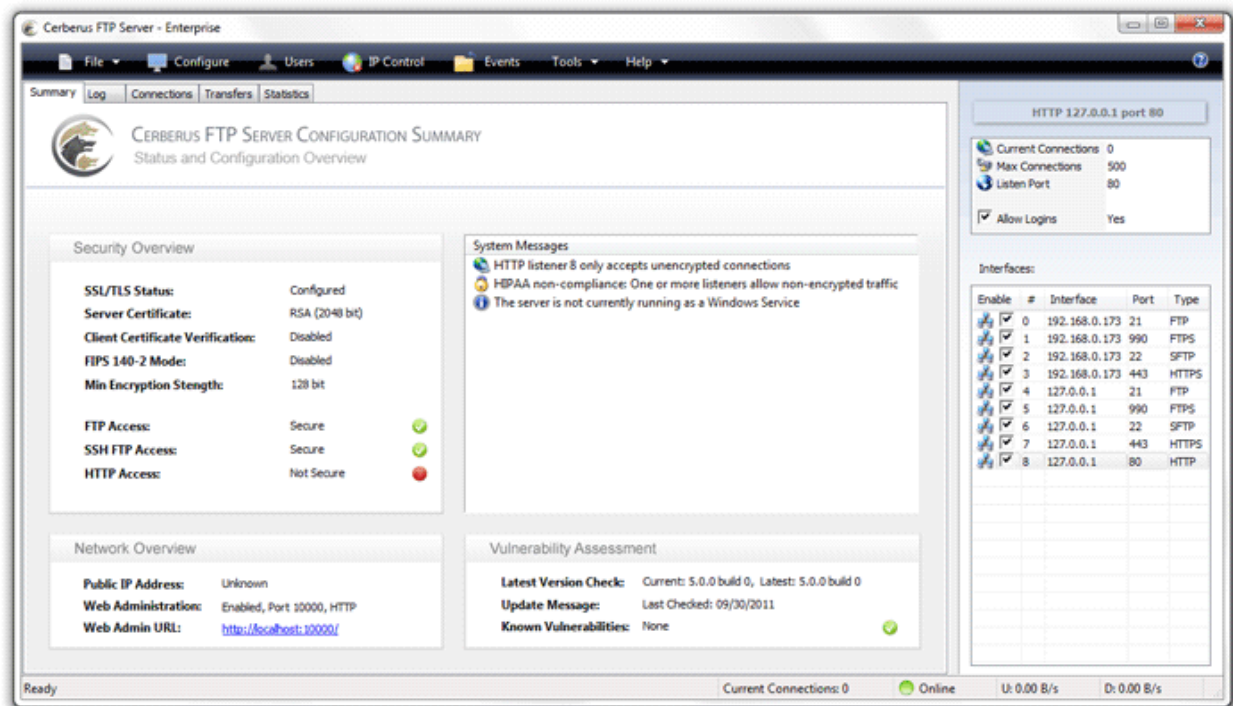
Cerberus FTP Server - Enterprise

File ▾ Configure Users IP Control Events Tools ▾ Help ▾

Summary Log Connections Transfers Statistics

CERBERUS FTP SERVER CONFIGURATION SUMMARY
Status and Configuration Overview

Security Overview

SSL/TLS Status: Configured
Server Certificate: RSA (2048 bit)
Client Certificate Verification: Disabled
FIPS 140-2 Mode: Disabled
Min Encryption Stength: 128 bit

FTP Access: Secure
SSH FTP Access: Secure
HTTP Access: Not Secure

System Messages
HTTP listener 8 only accepts unencrypted connections
HIPAA non-compliance: One or more listeners allow non-encrypted traffic
The server is not currently running as a Windows Service

Network Overview

Public IP Address: Unknown
Web Administration: Enabled, Port 10000, HTTP
Web Admin URL: http://localhost:10000/

Vulnerability Assessment

Latest Version Check: Current: 5.0.0 build 0, Latest: 5.0.0 build 0
Update Message: Last Checked: 09/30/2011
Known Vulnerabilities: None

HTTP 127.0.0.1 port 80

Current Connections 0
Max Connections 500
Listen Port 80

Allow Logins Yes

Interfaces:

| Enable | # | Interface | Port | Type |
|---|---|---|---|---|
| | 0 | 192.168.0.173 | 21 | FTP |
| | 1 | 192.168.0.173 | 990 | FTPS |
| | 2 | 192.168.0.173 | 22 | SFTP |
| | 3 | 192.168.0.173 | 443 | HTTPS |
| | 4 | 127.0.0.1 | 21 | FTP |
| | 5 | 127.0.0.1 | 990 | FTPS |
| | 6 | 127.0.0.1 | 22 | SFTP |
| | 7 | 127.0.0.1 | 443 | HTTPS |
| | 8 | 127.0.0.1 | 80 | HTTP |

Ready Current Connections: 0 Online U: 0.00 B/s D: 0.00 B/s